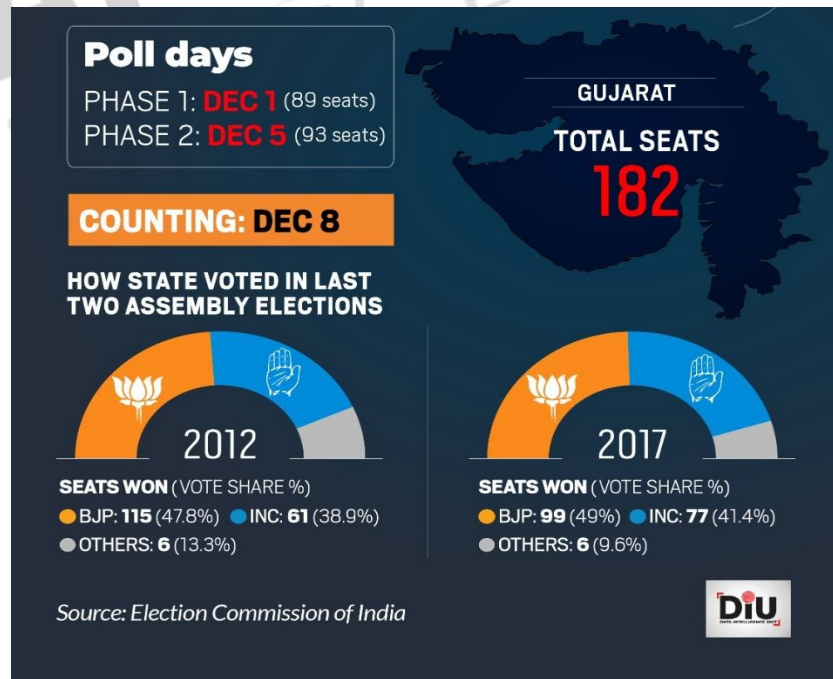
Poll days
PHASE 1: DEC 1 (89 seats)
PHASE 2: DEC 5 (93 seats)

GUJARAT
TOTAL SEATS
182

COUNTING: DEC 8

HOW STATE VOTED IN LAST TWO ASSEMBLY ELECTIONS

2012

SEATS WON (VOTE SHARE %)
BJP: 115 (47.8%) INC: 61 (38.9%)
OTHERS: 6 (13.3%)

2017

SEATS WON (VOTE SHARE %)
BJP: 99 (49%) INC: 77 (41.4%)
OTHERS: 6 (9.6%)

Source: Election Commission of India

DIU
DATA INTELLIGENCE UNIT